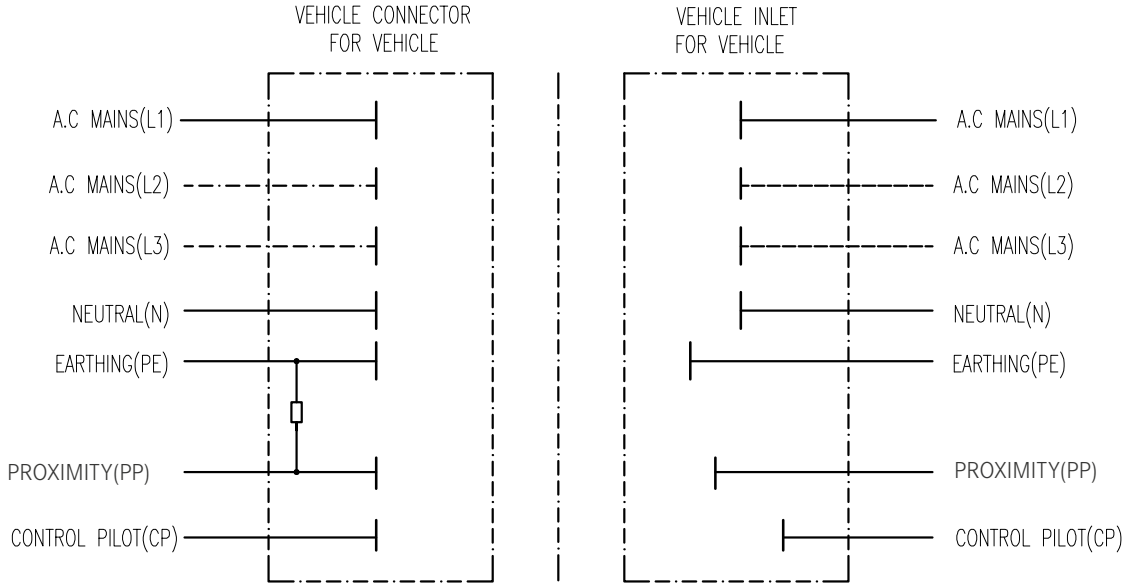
VEHICLE CONNECTOR FOR VEHICLE

VEHICLE INLET FOR VEHICLE

A.C MAINS(L1)

A.C MAINS(L2)

A.C MAINS(L3)

NEUTRAL(N)

EARTHING(PE)

PROXIMITY(PP)

CONTROL PILOT(CP)

A.C MAINS(L1)

A.C MAINS(L2)

A.C MAINS(L3)

NEUTRAL(N)

EARTHING(PE)

PROXIMITY(PP)

CONTROL PILOT(CP)